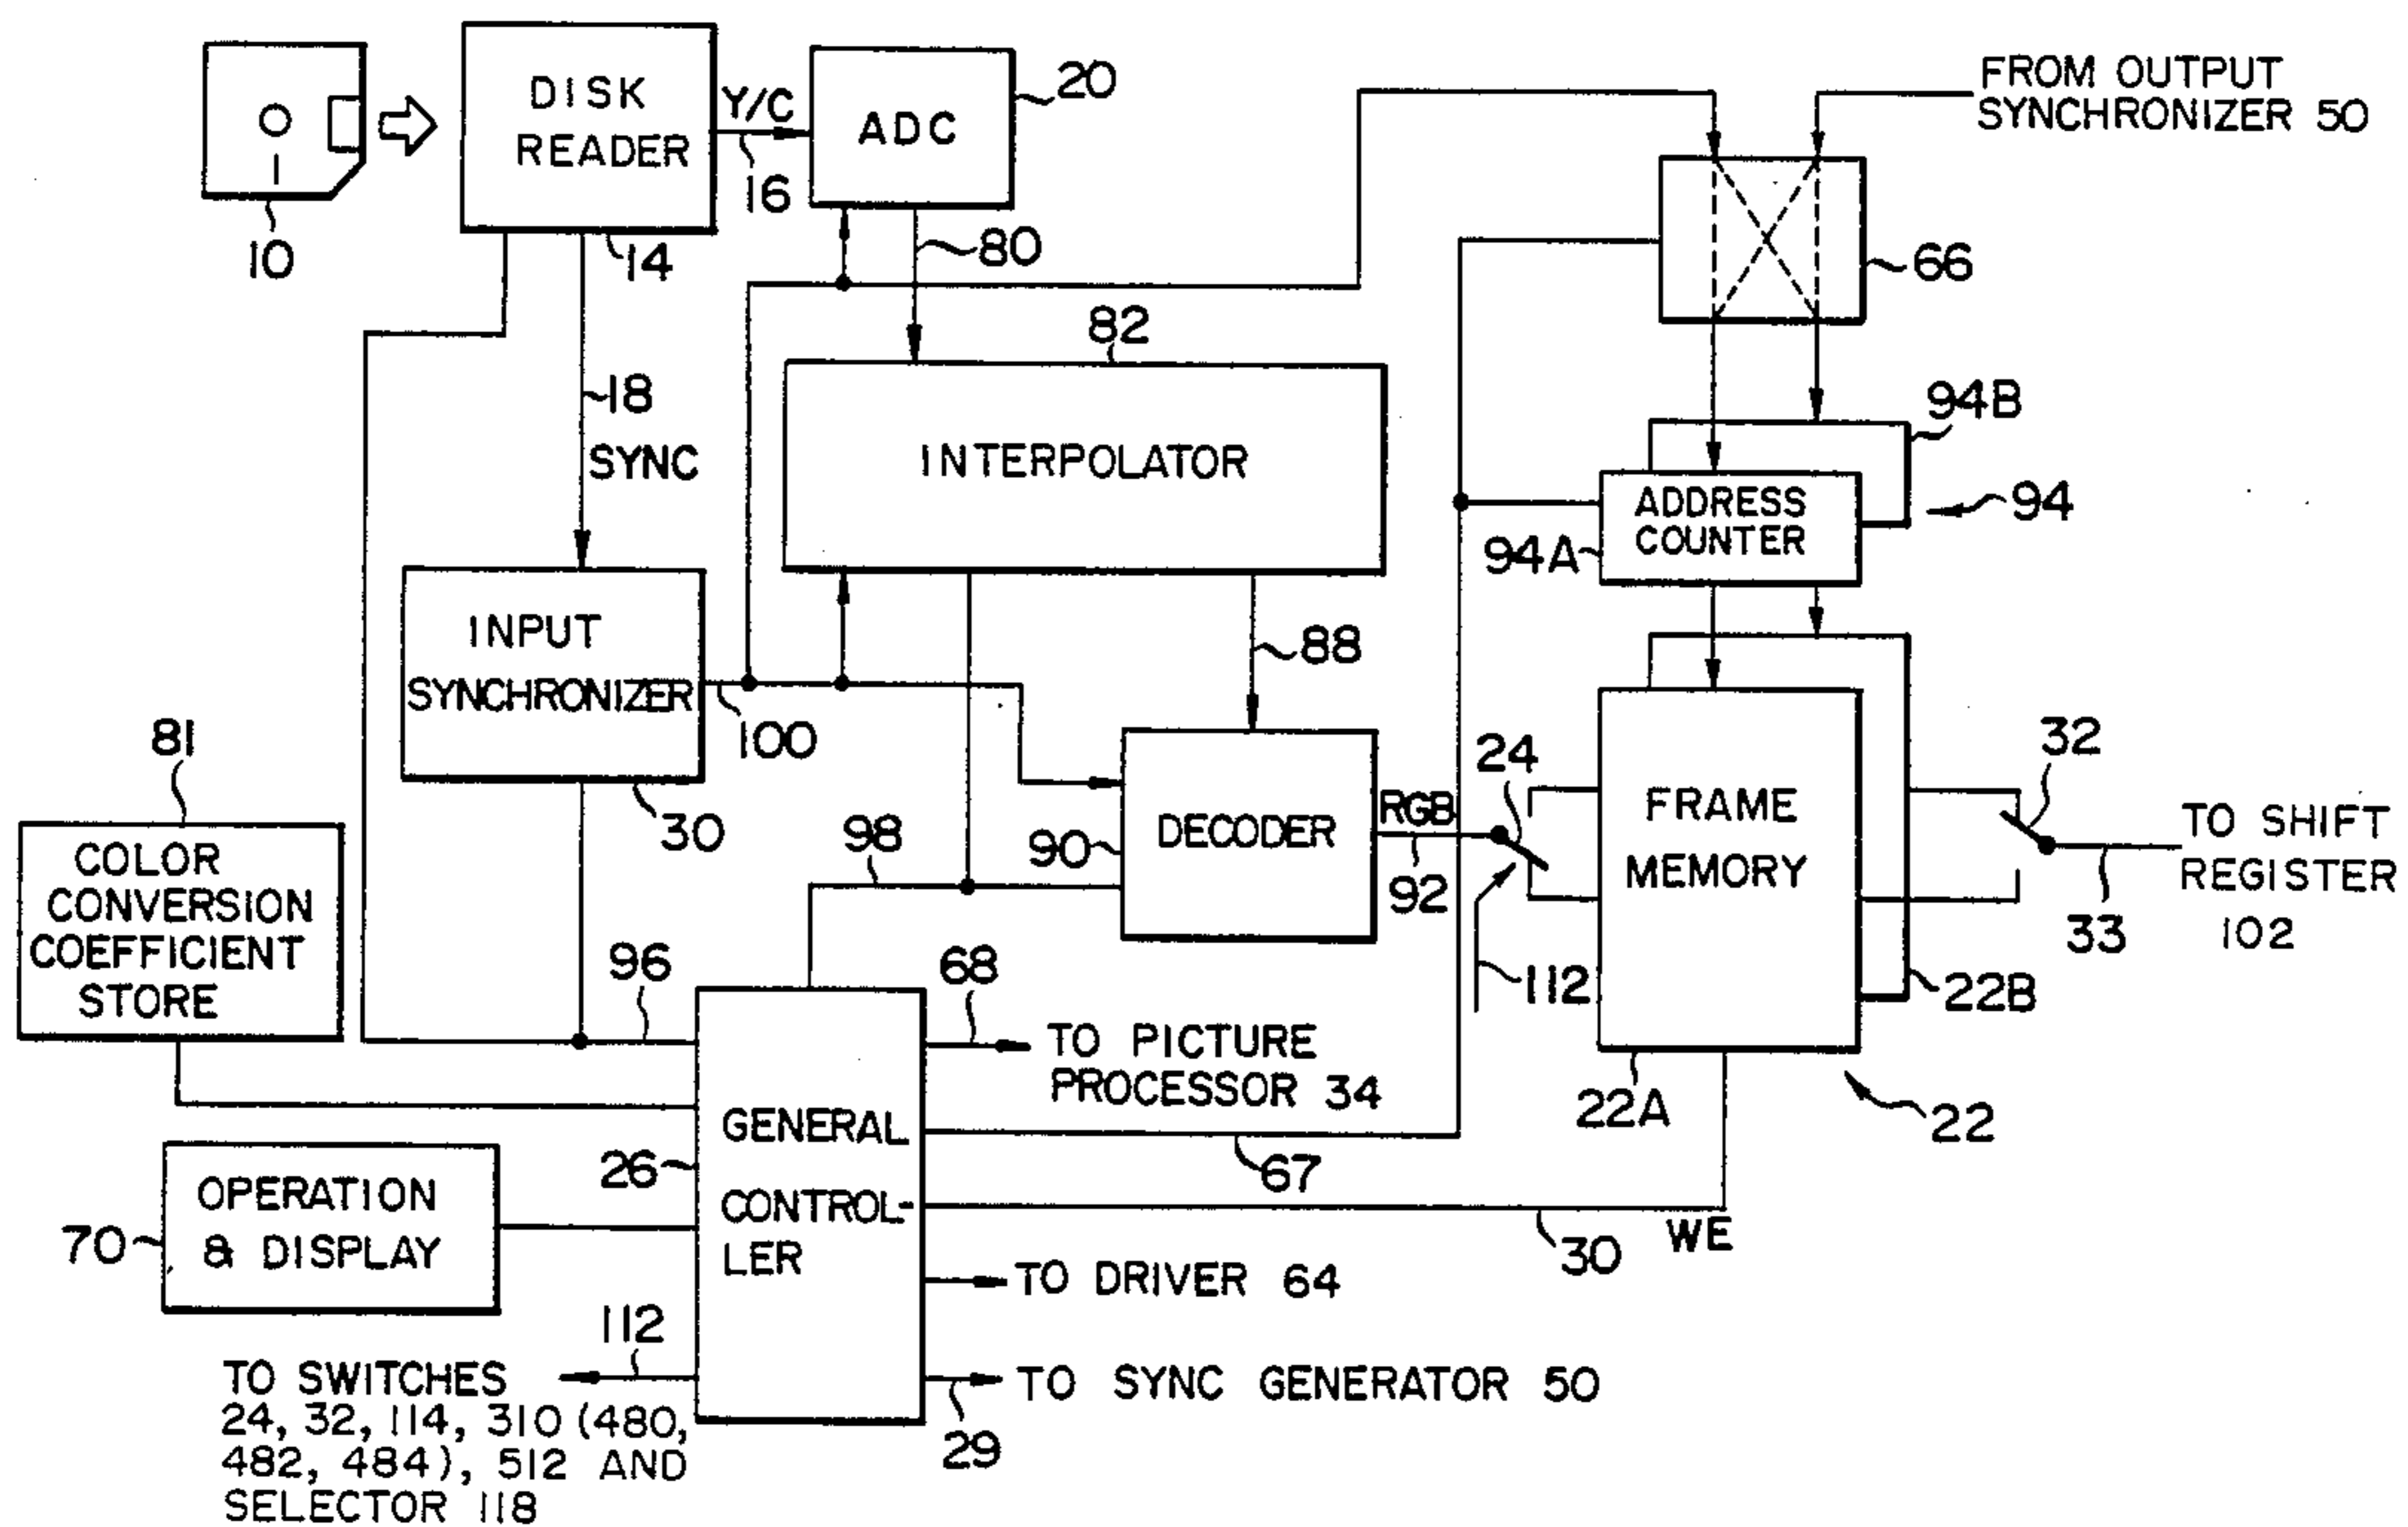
10
DISK READER
14
Y/C
16
ADC
20
FROM OUTPUT SYNCHRONIZER 50
66
80
82
INTERPOLATOR
18
SYNC
94B
ADDRESS COUNTER
94
94A
INPUT SYNCHRONIZER
100
88
30
81
COLOR CONVERSION COEFFICIENT STORE
98
90
DECODER
RGB
92
24
FRAME MEMORY
32
TO SHIFT REGISTER 102
33
112
22B
96
68
TO PICTURE PROCESSOR 34
22A
22
GENERAL CONTROL-LER
26
67
70
OPERATION & DISPLAY
30
WE
TO DRIVER 64
112
TO SWITCHES 24, 32, 114, 310 (480, 482, 484), 512 AND SELECTOR 118
TO SYNC GENERATOR 50
29